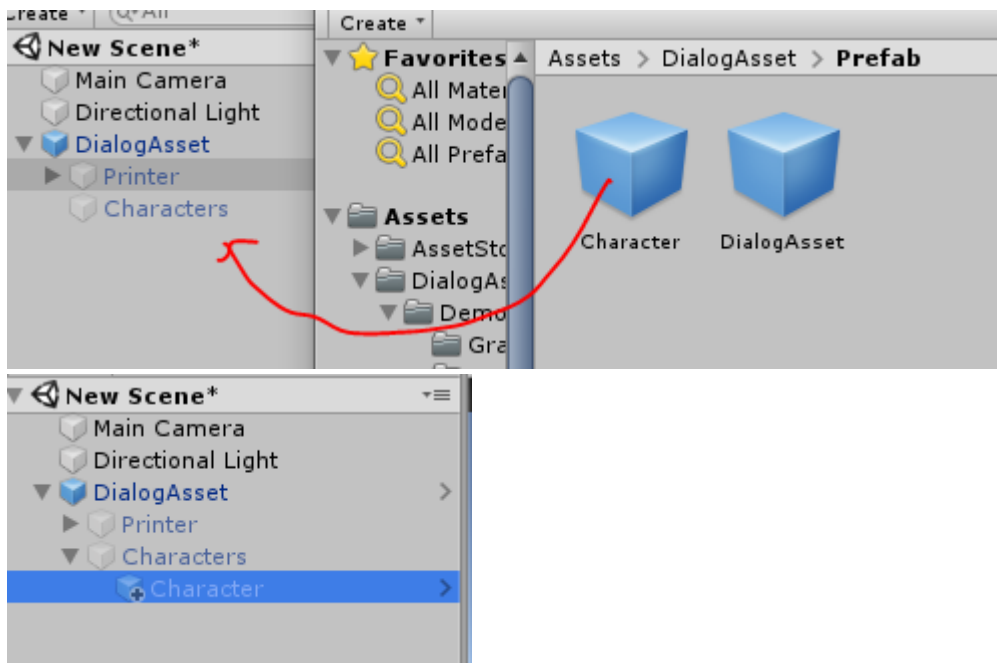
Create
All
New Scene*
Main Camera
Directional Light
DialogAsset
Printer
Characters

Create
Favorites
All Mater
All Mode
All Prefa
Assets
AssetSto
DialogAs
Demo
Gra

Assets > DialogAsset > Prefab
Character
DialogAsset

New Scene*
Main Camera
Directional Light
DialogAsset
Printer
Characters
Character